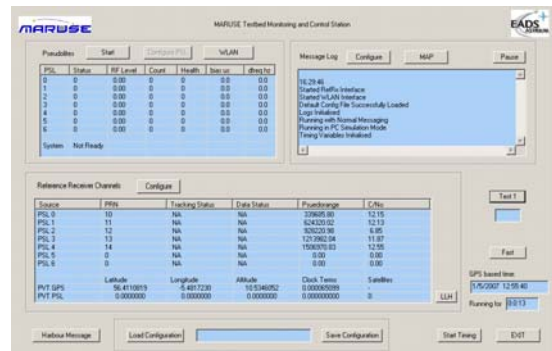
MARUSE

MARUSE Testbed Monitoring and Control Station

EADS ASTRIUM

Pseudolites Start Configure PSL WLAN

| PSL | Status | RF Level | Count | Health | bias us | dfreq hz |
|---|---|---|---|---|---|---|
| 0 | 0 | 0.00 | 0 | 0 | 0.0 | 0.0 |
| 1 | 0 | 0.00 | 0 | 0 | 0.0 | 0.0 |
| 2 | 0 | 0.00 | 0 | 0 | 0.0 | 0.0 |
| 3 | 0 | 0.00 | 0 | 0 | 0.0 | 0.0 |
| 4 | 0 | 0.00 | 0 | 0 | 0.0 | 0.0 |
| 5 | 0 | 0.00 | 0 | 0 | 0.0 | 0.0 |
| 6 | 0 | 0.00 | 0 | 0 | 0.0 | 0.0 |

System Not Ready

Message Log Configure MAP Pause

16:29:46
Started RefRx Interface
Started WLAN Interface
Default Config File Successfully Loaded
Logs Initialised
Running with Normal Messaging
Running in PC Simulation Mode
Timing Variables Initialised

Reference Receiver Channels Configure

| Source | PRN | Tracking Status | Data Status | Pseudorange | C/No |
|---|---|---|---|---|---|
| PSL 0 | 10 | NA | NA | 339685.80 | 12.15 |
| PSL 1 | 11 | NA | NA | 624320.02 | 12.13 |
| PSL 2 | 12 | NA | NA | 926220.98 | 6.85 |
| PSL 3 | 13 | NA | NA | 1213962.04 | 11.87 |
| PSL 4 | 14 | NA | NA | 1506970.83 | 12.55 |
| PSL 5 | 0 | NA | NA | 0.00 | 0.00 |
| PSL 6 | 0 | NA | NA | 0.00 | 0.00 |

| | Latitude | Longitude | Altitude | Clock Terms | Satellites |
|---|---|---|---|---|---|
| PVT GPS | 56.4110819 | 5.4817230 | 10.5346852 | 0.000065089 | - |
| PVT PSL | 0.0000000 | 0.0000000 | 0.0000000 | 0.000000000 | 0 |

LLH

Test 1

Fast

GPS based time:
1/5/2007 12:58:40

Running for 0:0:13

Harbour Message Load Configuration Save Configuration Start Timing EXIT